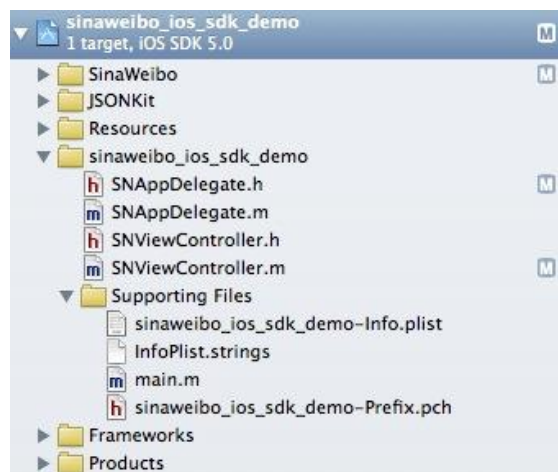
sinaweibo_ios_sdk_demo
1 target, iOS SDK 5.0
M
SinaWeibo
M
JSONKit
Resources
sinaweibo_ios_sdk_demo
h SNAppDelegate.h
M
m SNAppDelegate.m
h SNViewController.h
m SNViewController.m
M
Supporting Files
sinaweibo_ios_sdk_demo-Info.plist
InfoPlist.strings
m main.m
h sinaweibo_ios_sdk_demo-Prefix.pch
Frameworks
Products